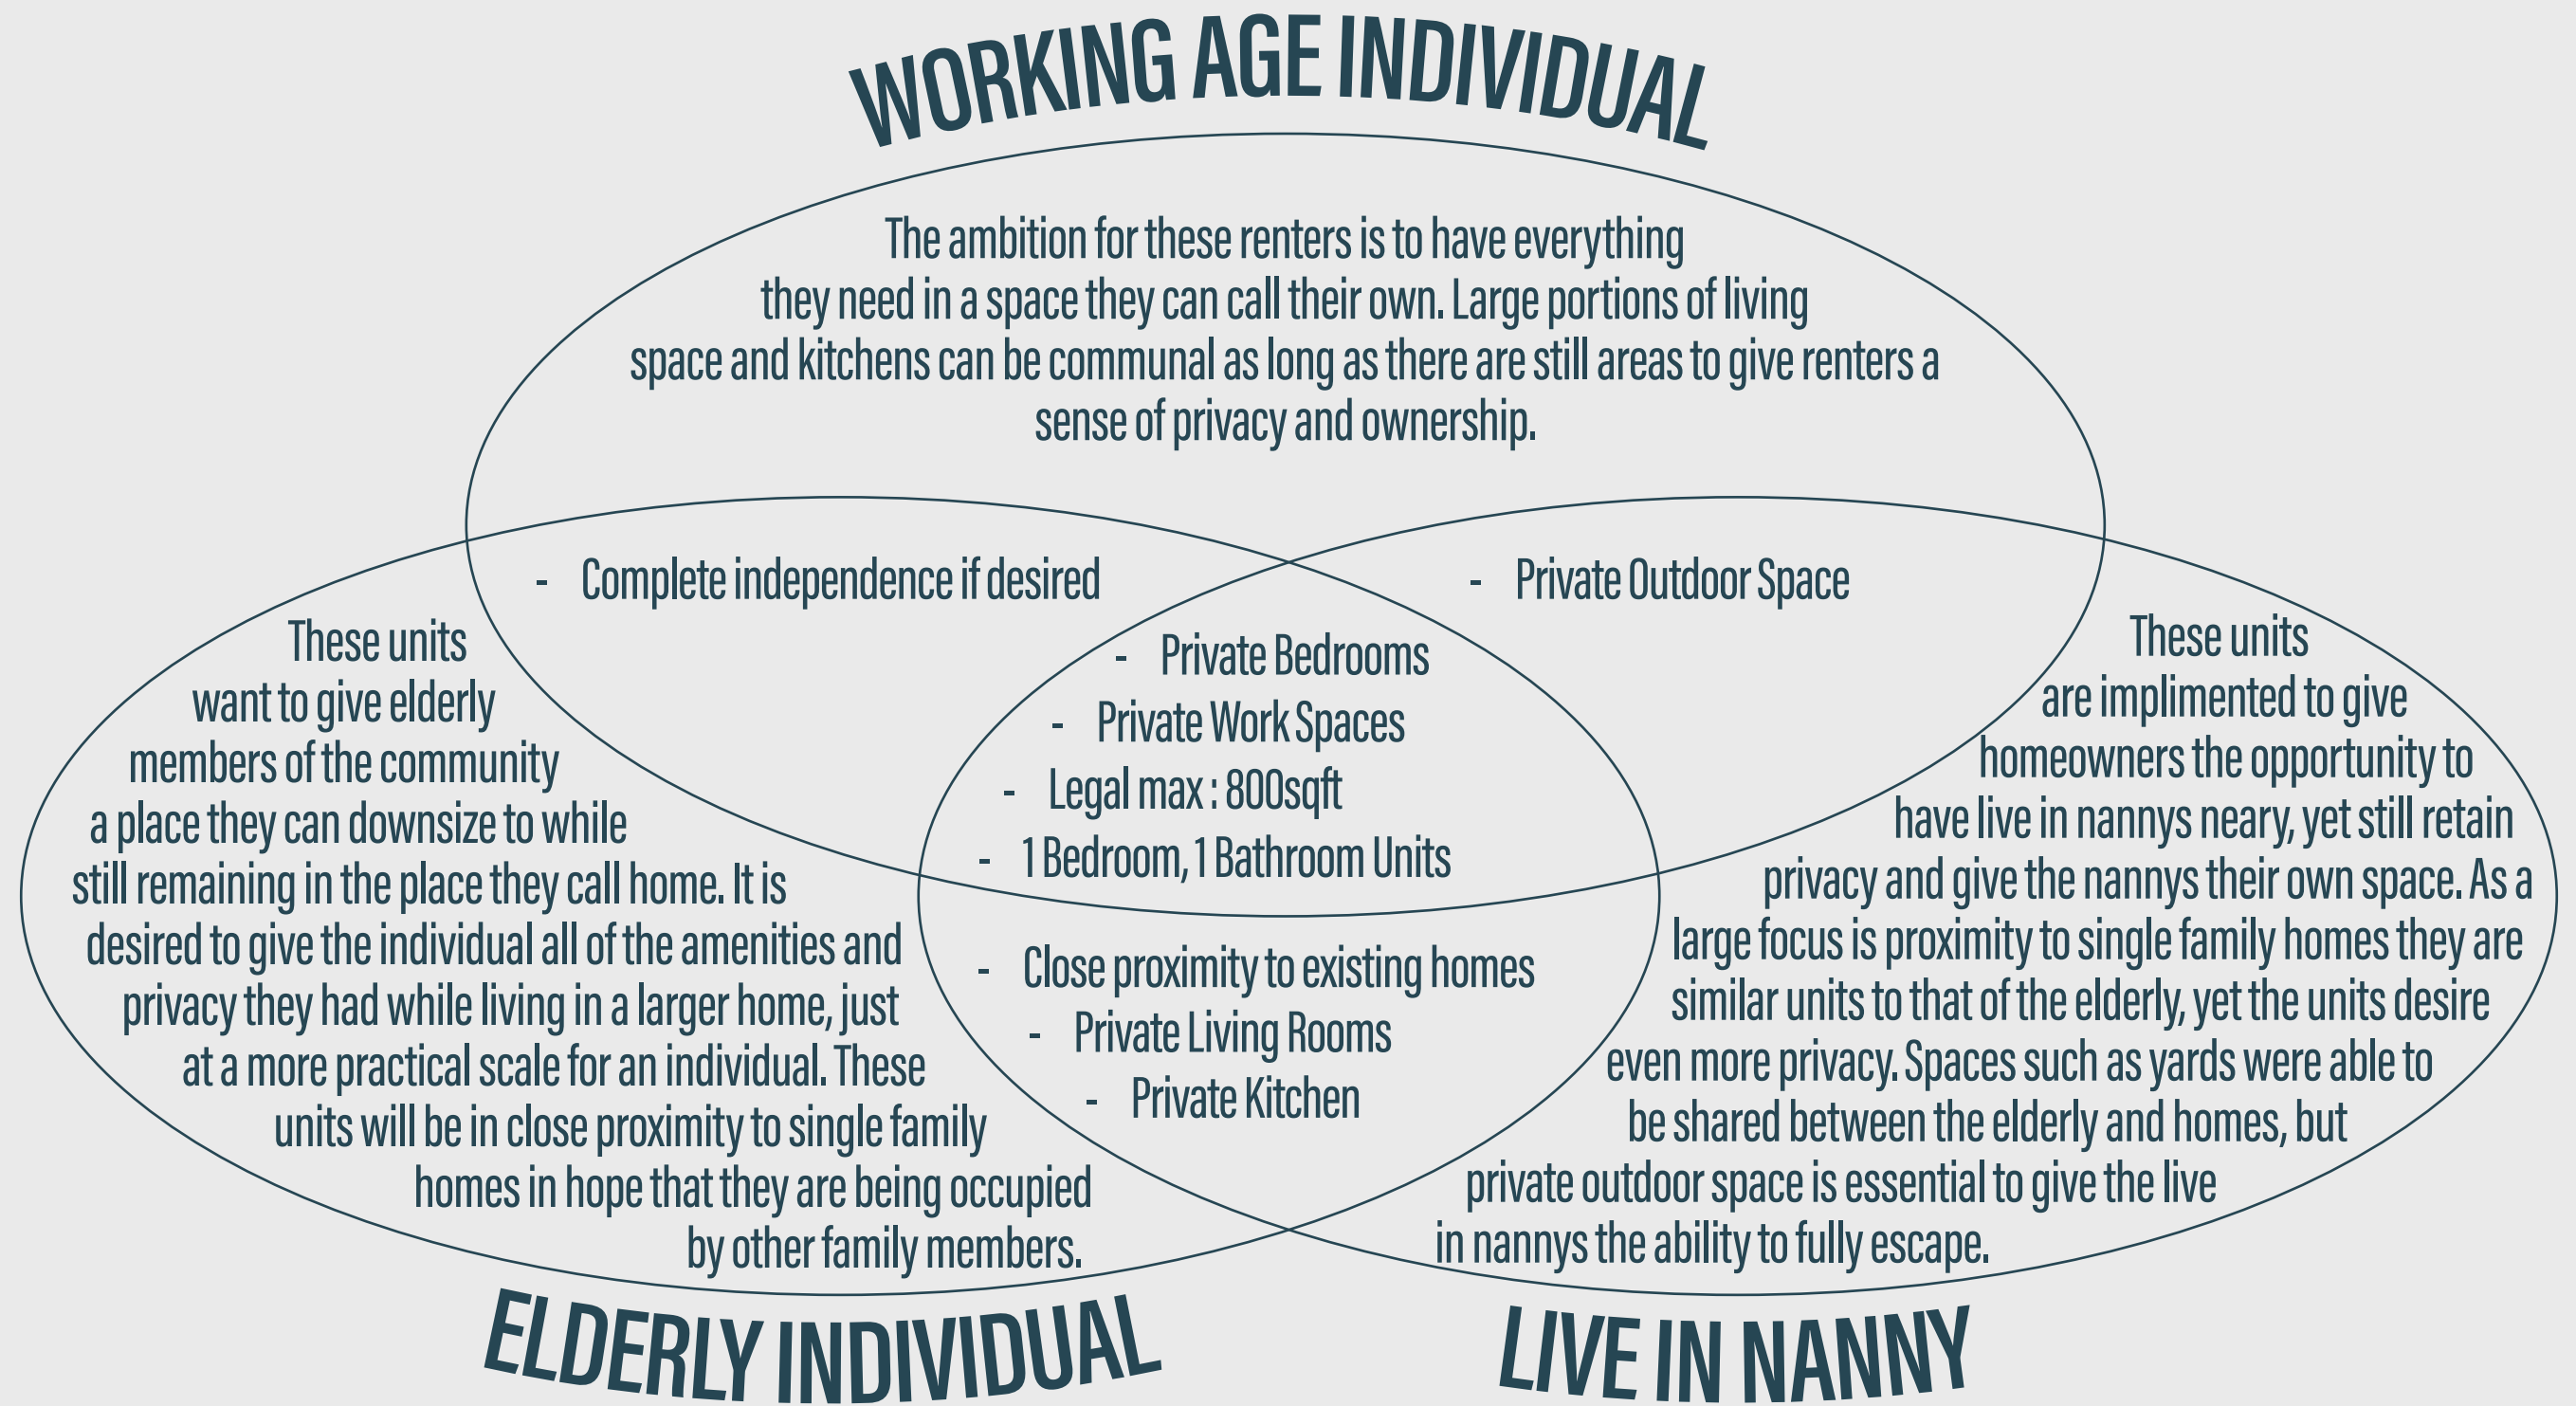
WORKING AGE INDIVIDUAL

The ambition for these renters is to have everything they need in a space they can call their own. Large portions of living space and kitchens can be communal as long as there are still areas to give renters a sense of privacy and ownership.

- Complete independence if desired

- Private Outdoor Space

These units want to give elderly members of the community a place they can downsize to while still remaining in the place they call home. It is desired to give the individual all of the amenities and privacy they had while living in a larger home, just at a more practical scale for an individual. These units will be in close proximity to single family homes in hope that they are being occupied by other family members.

- Private Bedrooms
- Private Work Spaces
- Legal max : 800sqft
- 1 Bedroom, 1 Bathroom Units

These units are implimented to give homeowners the opportunity to have live in nannys neary, yet still retain privacy and give the nannys their own space. As a large focus is proximity to single family homes they are similar units to that of the elderly, yet the units desire even more privacy. Spaces such as yards were able to be shared between the elderly and homes, but private outdoor space is essential to give the live in nannys the ability to fully escape.

- Close proximity to existing homes
- Private Living Rooms
- Private Kitchen

ELDERLY INDIVIDUAL

LIVE IN NANNY